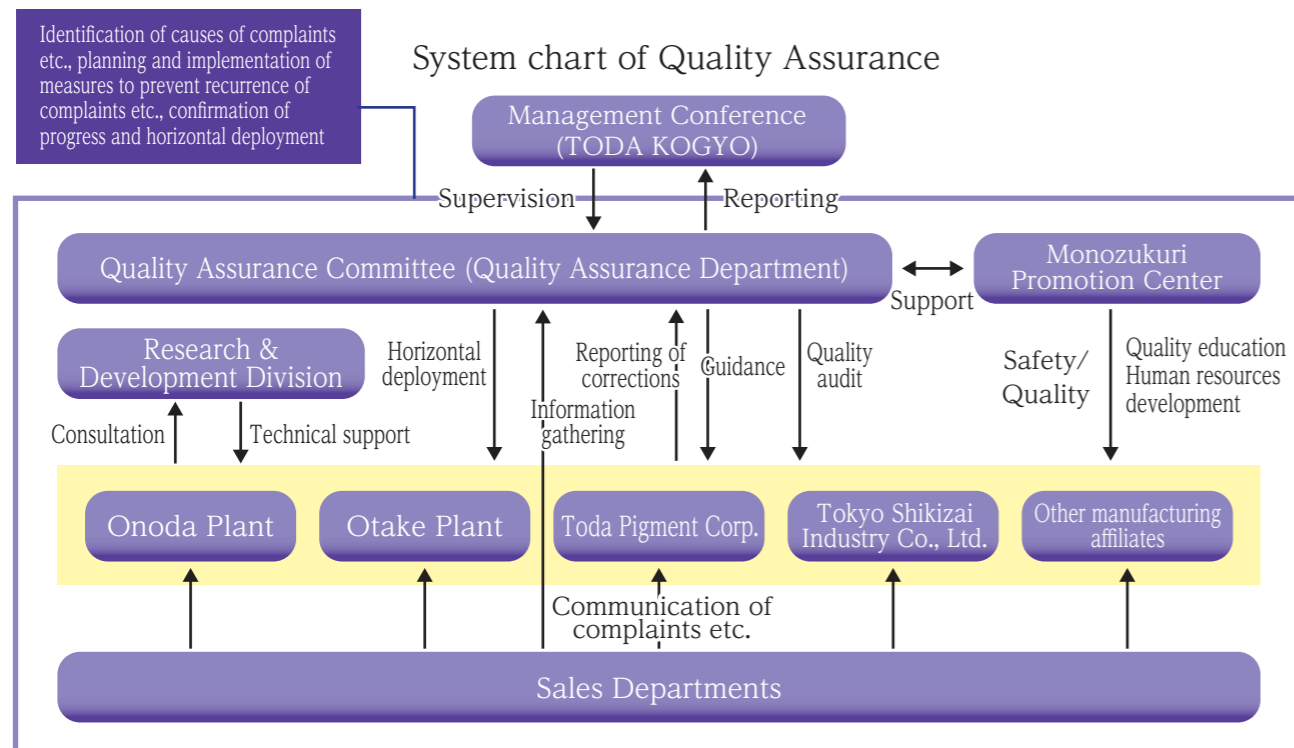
Identification of causes of complaints etc., planning and implementation of measures to prevent recurrence of complaints etc., confirmation of progress and horizontal deployment

System chart of Quality Assurance

Management Conference (TODA KOGYO)

Supervision

Reporting

Quality Assurance Committee (Quality Assurance Department)

Support

Monozukuri Promotion Center

Research & Development Division

Consultation

Technical support

Horizontal deployment

Information gathering

Reporting of corrections

Guidance

Quality audit

Safety/ Quality

Quality education Human resources development

Onoda Plant

Otake Plant

Toda Pigment Corp.

Tokyo Shikizai Industry Co., Ltd.

Other manufacturing affiliates

Communication of complaints etc.

Sales Departments